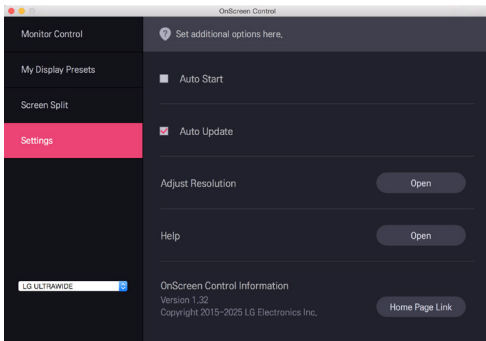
OnScreen Control

Monitor Control

My Display Presets

Screen Split

Settings

LG ULTRAWIDE

Set additional options here.

Auto Start

Auto Update

Adjust Resolution

Open

Help

Open

OnScreen Control Information

Version 1.32

Copyright 2015-2025 LG Electronics Inc.

Home Page Link